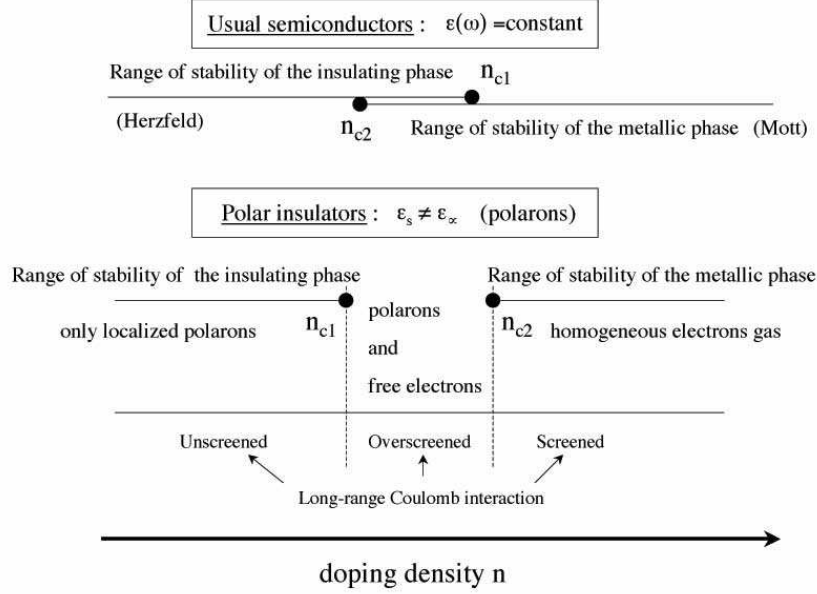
Usual semiconductors : $\varepsilon(\omega)$ =constant

Range of stability of the insulating phase $n_{c1}$

(Herzfeld)

$n_{c2}$ Range of stability of the metallic phase (Mott)

Polar insulators : $\varepsilon_s \neq \varepsilon_\infty$ (polarons)

Range of stability of the insulating phase

Range of stability of the metallic phase

only localized polarons $n_{c1}$

polarons and free electrons

$n_{c2}$ homogeneous electrons gas

Unscreened

Overscreened

Screened

Long-range Coulomb interaction

doping density n